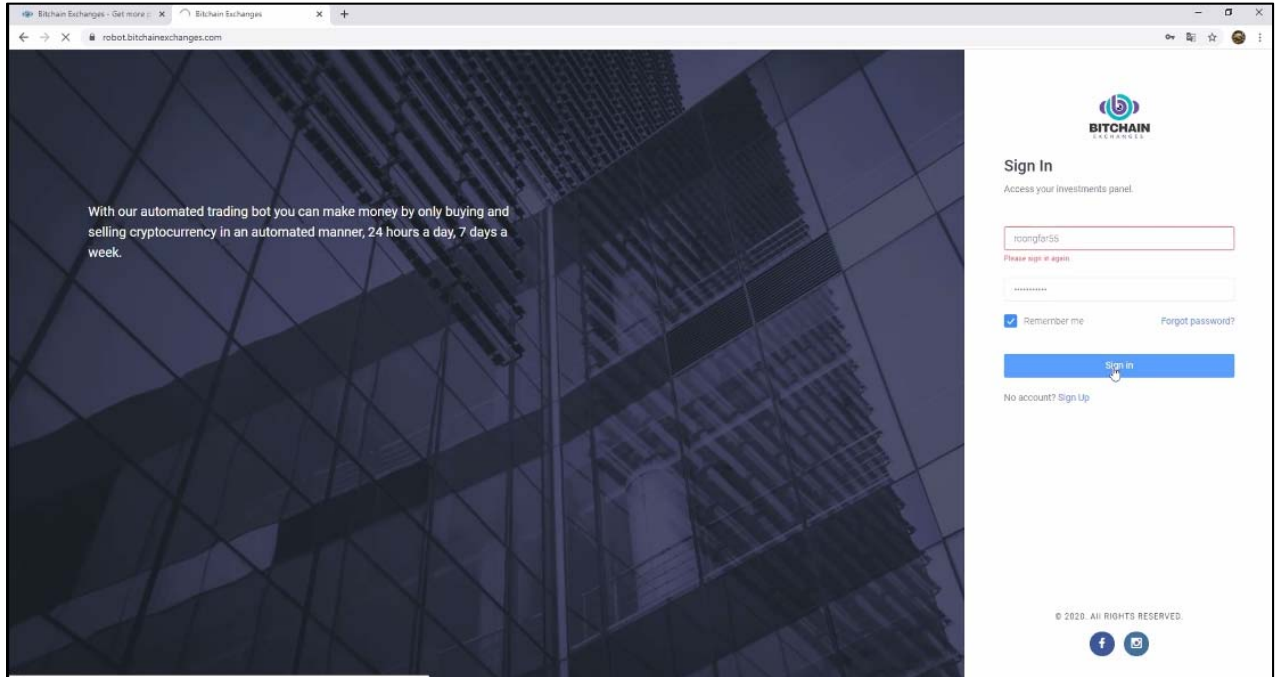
Bitchain Exchanges - Get more p ×
Bitchain Exchanges ×
+

robot.bitchainexchanges.com

With our automated trading bot you can make money by only buying and selling cryptocurrency in an automated manner, 24 hours a day, 7 days a week.

BITCHAIN
EXCHANGES

Sign In

Access your investments panel.

roongfar55

Please sign in again

············

Remember me

Forgot password?

Sign In

No account? Sign Up

© 2020. All RIGHTS RESERVED.